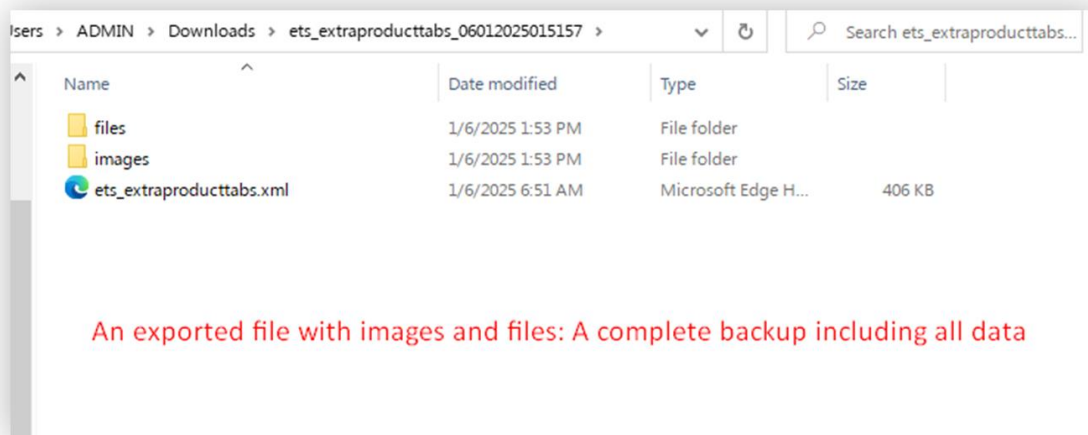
Jsers > ADMIN > Downloads > ets_extraproducttabs_06012025015157 >

Search ets_extraproducttabs...

| Name | Date modified | Type | Size |
|---|---|---|---|
| files | 1/6/2025 1:53 PM | File folder | |
| images | 1/6/2025 1:53 PM | File folder | |
| ets_extraproducttabs.xml | 1/6/2025 6:51 AM | Microsoft Edge H... | 406 KB |

An exported file with images and files: A complete backup including all data